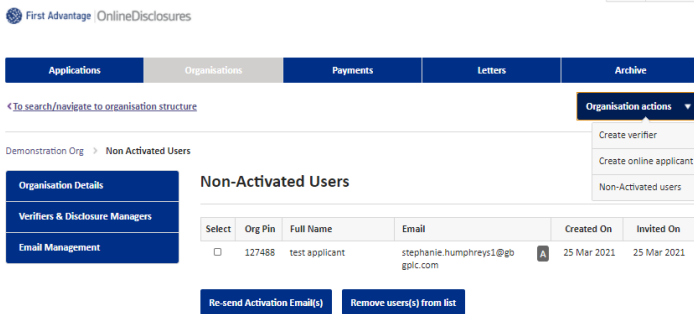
First Advantage | OnlineDisclosures

Applications | Organisations | Payments | Letters | Archive

<To search/navigate to organisation structure

Organisation actions ▼

Create verifier
Create online applicant
Non-Activated users

Demonstration Org > Non Activated Users

Organisation Details
Verifiers & Disclosure Managers
Email Management

Non-Activated Users

| Select | Org Pin | Full Name | Email | | Created On | Invited On |
|---|---|---|---|---|---|---|
| ☐ | 127488 | test applicant | stephanie.humphreys1@gbgplc.com | A | 25 Mar 2021 | 25 Mar 2021 |

Re-send Activation Email(s)
Remove users(s) from list